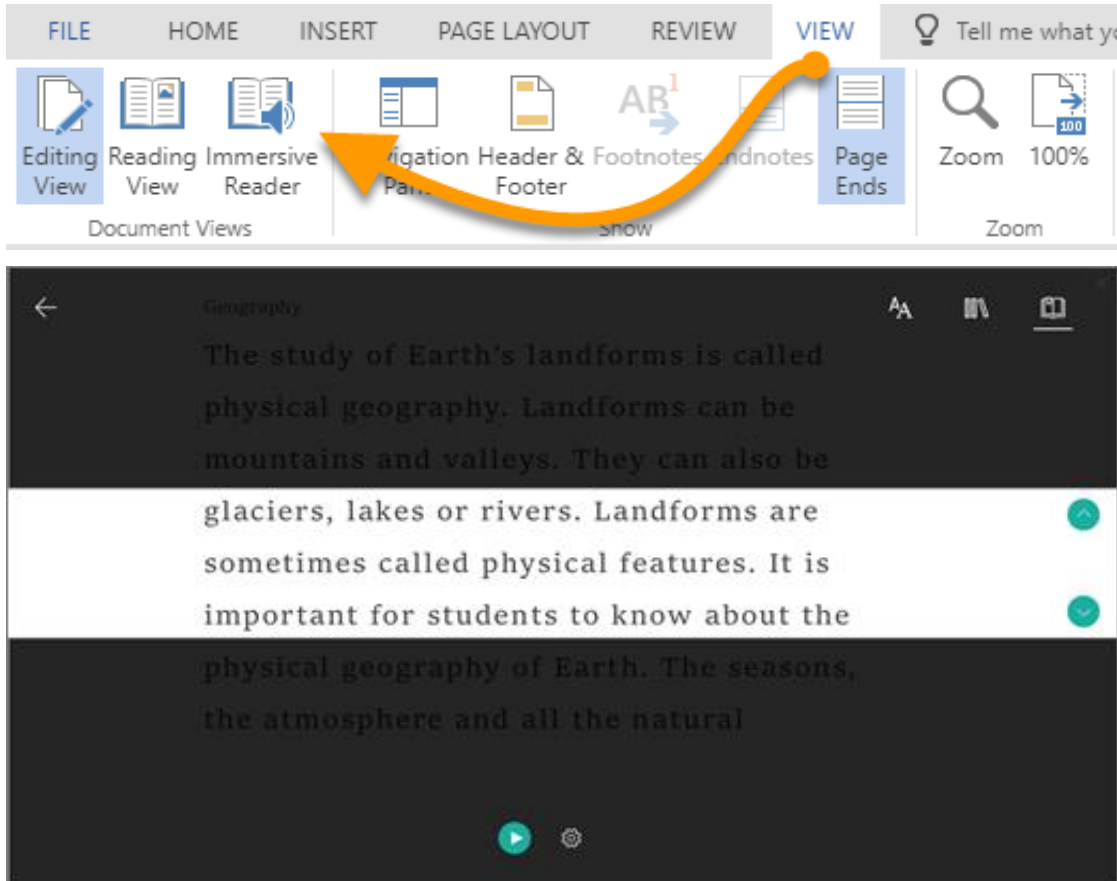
FILE HOME INSERT PAGE LAYOUT REVIEW VIEW Tell me what yo

Editing View
Reading View
Immersive Reader
Document Views

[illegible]vigation Pa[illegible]
Header & Footer
Footnotes
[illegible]ndnotes
Page Ends
Show

Zoom
100%
100
Zoom

Geography

The study of Earth's landforms is called physical geography. Landforms can be mountains and valleys. They can also be glaciers, lakes or rivers. Landforms are sometimes called physical features. It is important for students to know about the physical geography of Earth. The seasons, the atmosphere and all the natural